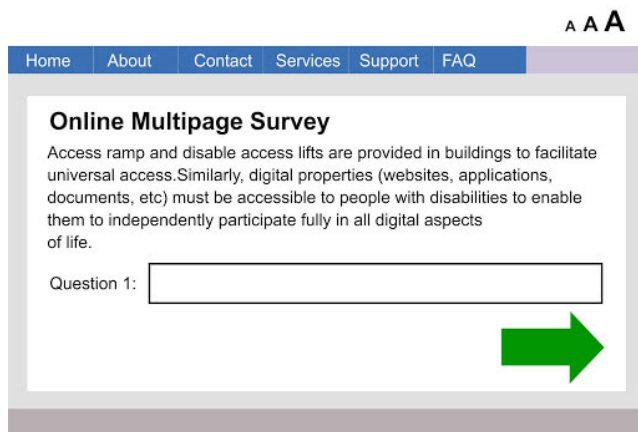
A A A

Home | About | Contact | Services | Support | FAQ

Online Multipage Survey

Access ramp and disable access lifts are provided in buildings to facilitate universal access.Similarly, digital properties (websites, applications, documents, etc) must be accessible to people with disabilities to enable them to independently participate fully in all digital aspects of life.

Question 1: